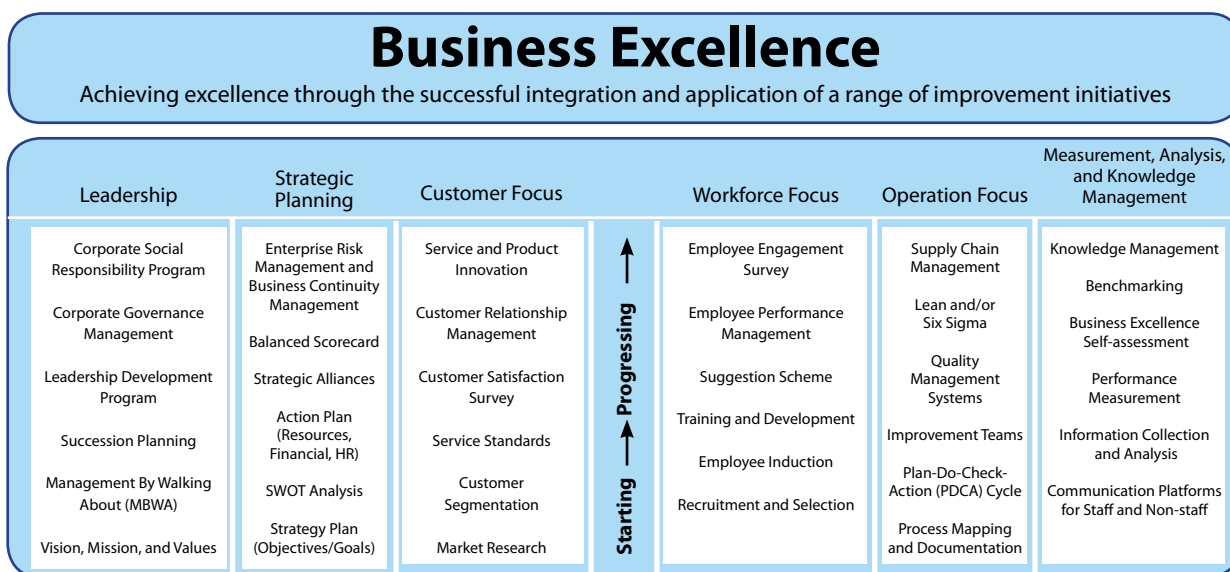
Business Excellence

Achieving excellence through the successful integration and application of a range of improvement initiatives

| Leadership | Strategic Planning | Customer Focus | | Workforce Focus | Operation Focus | Measurement, Analysis, and Knowledge Management |
|---|---|---|---|---|---|---|
| Corporate Social Responsibility Program | Enterprise Risk Management and Business Continuity Management | Service and Product Innovation | Starting → Progressing → | Employee Engagement Survey | Supply Chain Management | Knowledge Management |
| Corporate Governance Management | Balanced Scorecard | Customer Relationship Management | | Employee Performance Management | Lean and/or Six Sigma | Benchmarking |
| Leadership Development Program | Strategic Alliances | Customer Satisfaction Survey | | Suggestion Scheme | Quality Management Systems | Business Excellence Self-assessment |
| Succession Planning | Action Plan (Resources, Financial, HR) | Service Standards | | Training and Development | Improvement Teams | Performance Measurement |
| Management By Walking About (MBWA) | SWOT Analysis | Customer Segmentation | | Employee Induction | Plan-Do-Check-Action (PDCA) Cycle | Information Collection and Analysis |
| Vision, Mission, and Values | Strategy Plan (Objectives/Goals) | Market Research | | Recruitment and Selection | Process Mapping and Documentation | Communication Platforms for Staff and Non-staff |